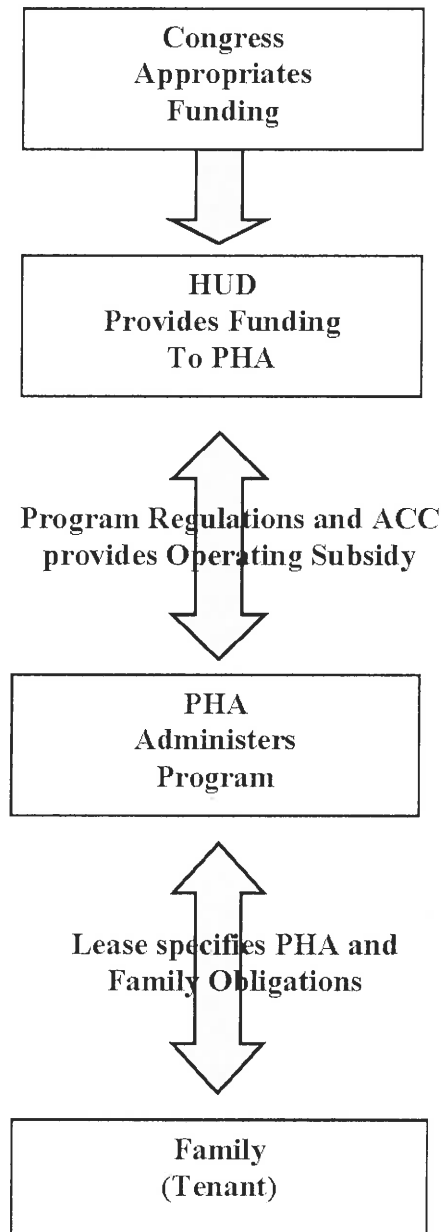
Congress Appropriates Funding

HUD Provides Funding To PHA

Program Regulations and ACC provides Operating Subsidy

PHA Administers Program

Lease specifies PHA and Family Obligations

Family (Tenant)